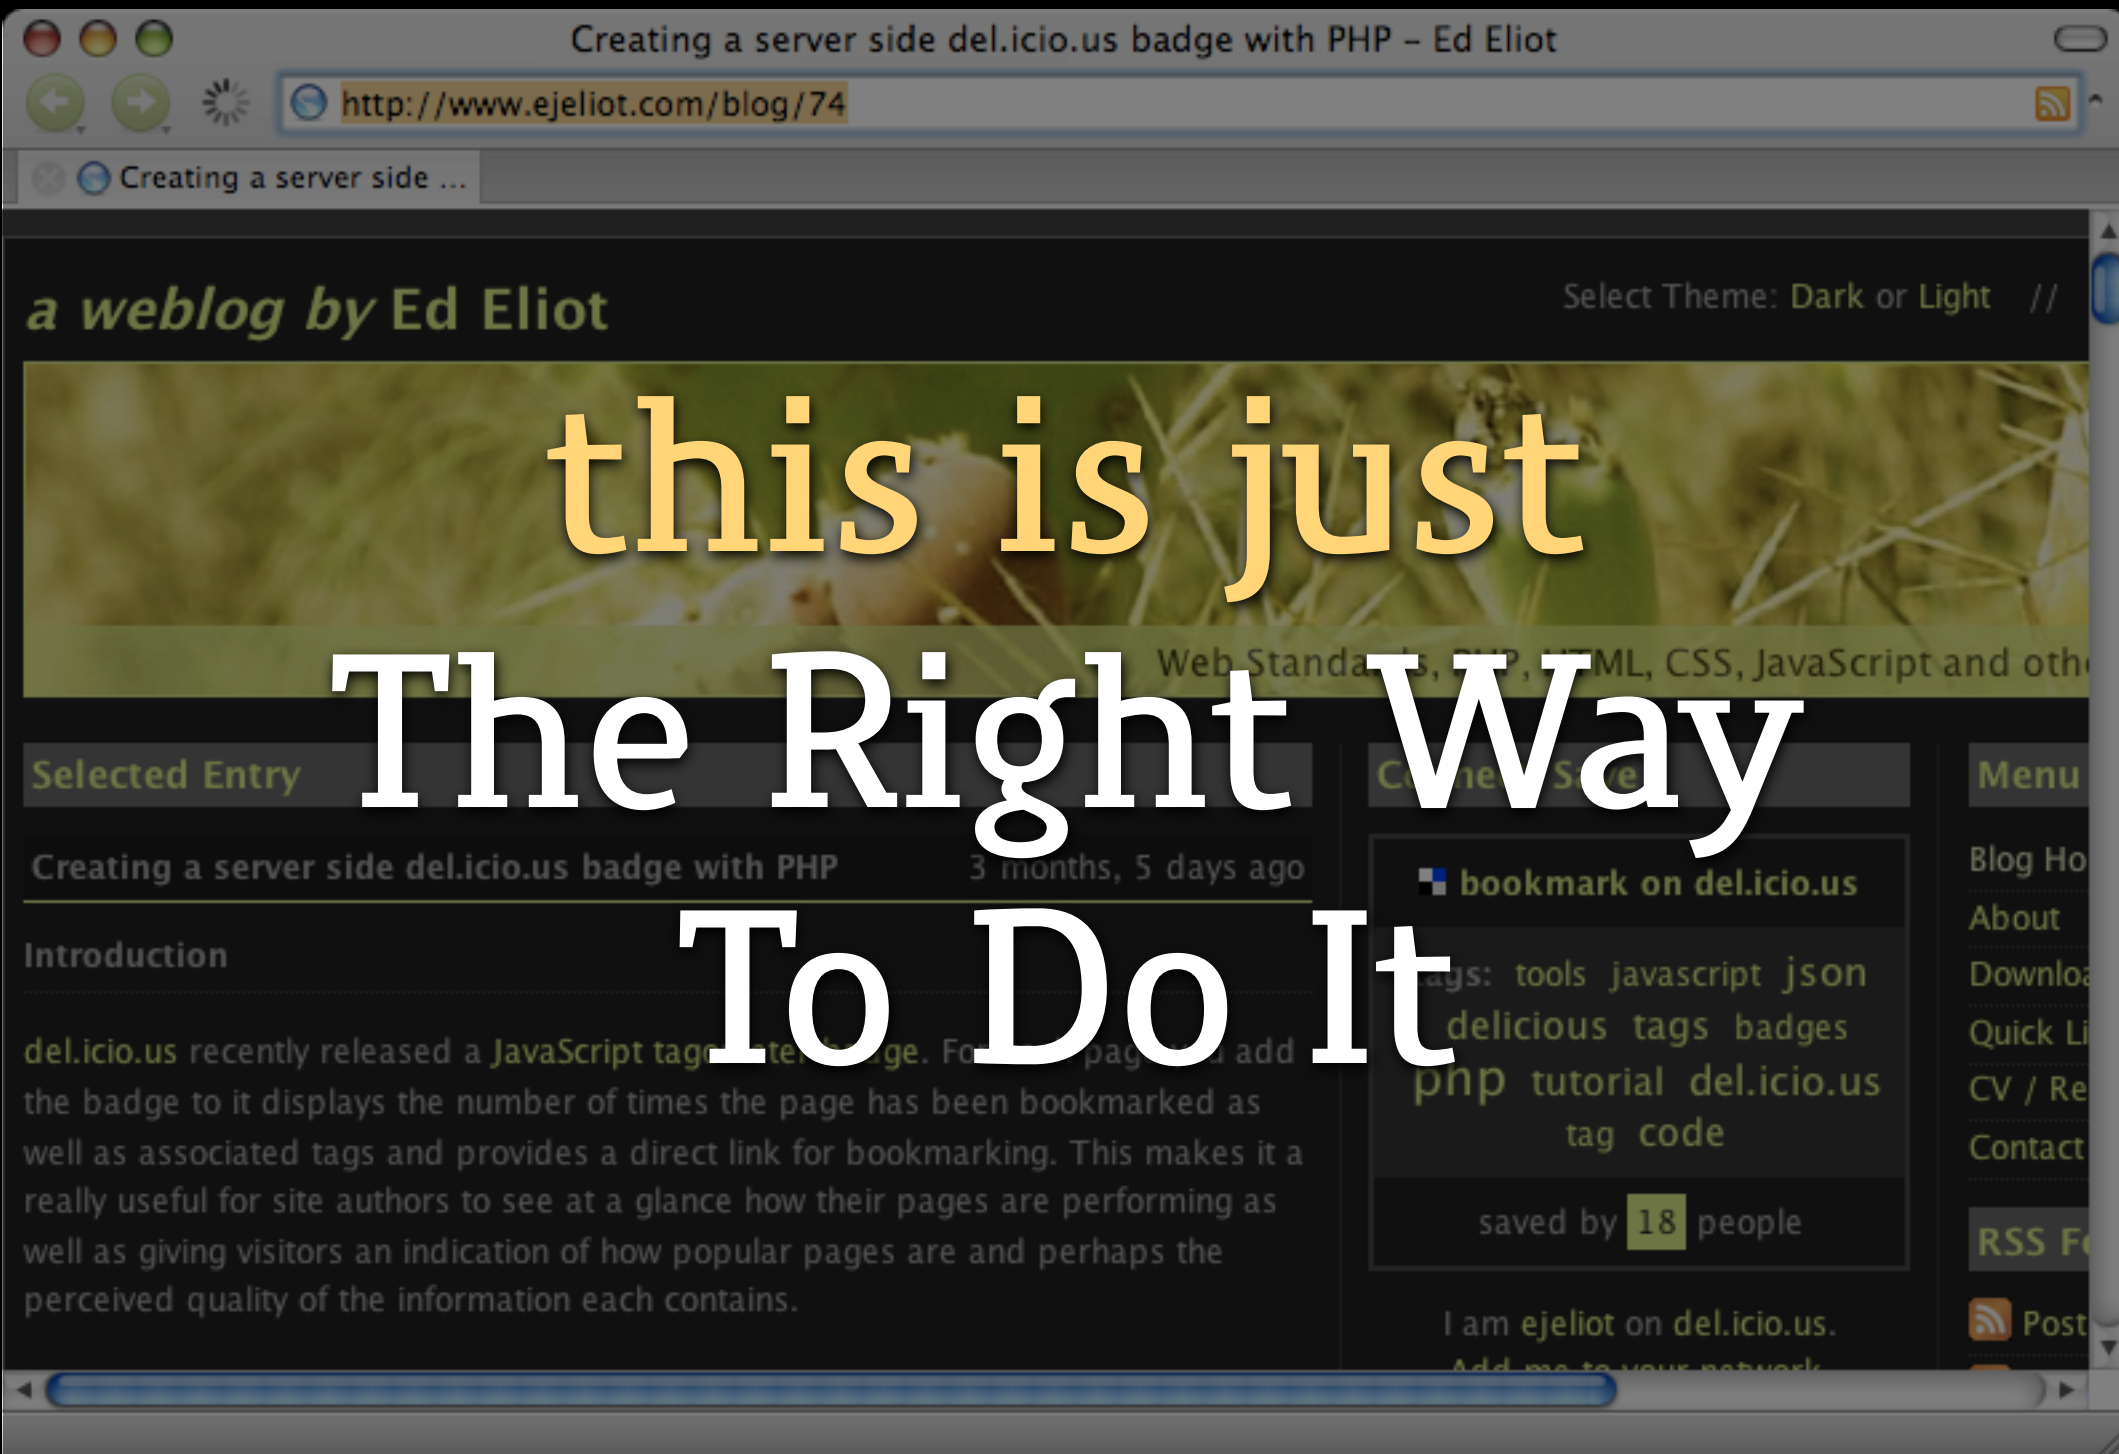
Creating a server side del.icio.us badge with PHP – Ed Eliot

http://www.ejeliot.com/blog/74

Creating a server side ...

a weblog by Ed Eliot

Select Theme: Dark or Light //

this is just

The Right Way

To Do It

Web Standa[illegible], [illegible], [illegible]ML, CSS, JavaScript and oth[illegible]

Selected Entry

Creating a server side del.icio.us badge with PHP 3 months, 5 days ago

Introduction

del.icio.us recently released a JavaScript tag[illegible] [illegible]ge. Fo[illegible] pag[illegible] add the badge to it displays the number of times the page has been bookmarked as well as associated tags and provides a direct link for bookmarking. This makes it a really useful for site authors to see at a glance how their pages are performing as well as giving visitors an indication of how popular pages are and perhaps the perceived quality of the information each contains.

C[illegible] S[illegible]

bookmark on del.icio.us

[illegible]gs: tools javascript json delicious tags badges php tutorial del.icio.us tag code

saved by 18 people

I am ejeliot on del.icio.us.

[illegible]

Menu

Blog Ho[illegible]

About

Downloa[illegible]

Quick Li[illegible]

CV / Re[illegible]

Contact

RSS F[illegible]

Post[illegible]